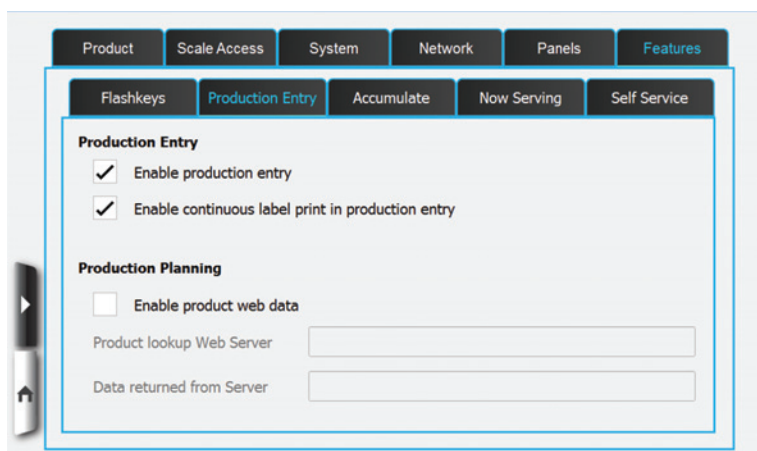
Product | Scale Access | System | Network | Panels | Features

Flashkeys | Production Entry | Accumulate | Now Serving | Self Service

**Production Entry**

✓ Enable production entry

✓ Enable continuous label print in production entry

**Production Planning**

☐ Enable product web data

Product lookup Web Server

Data returned from Server